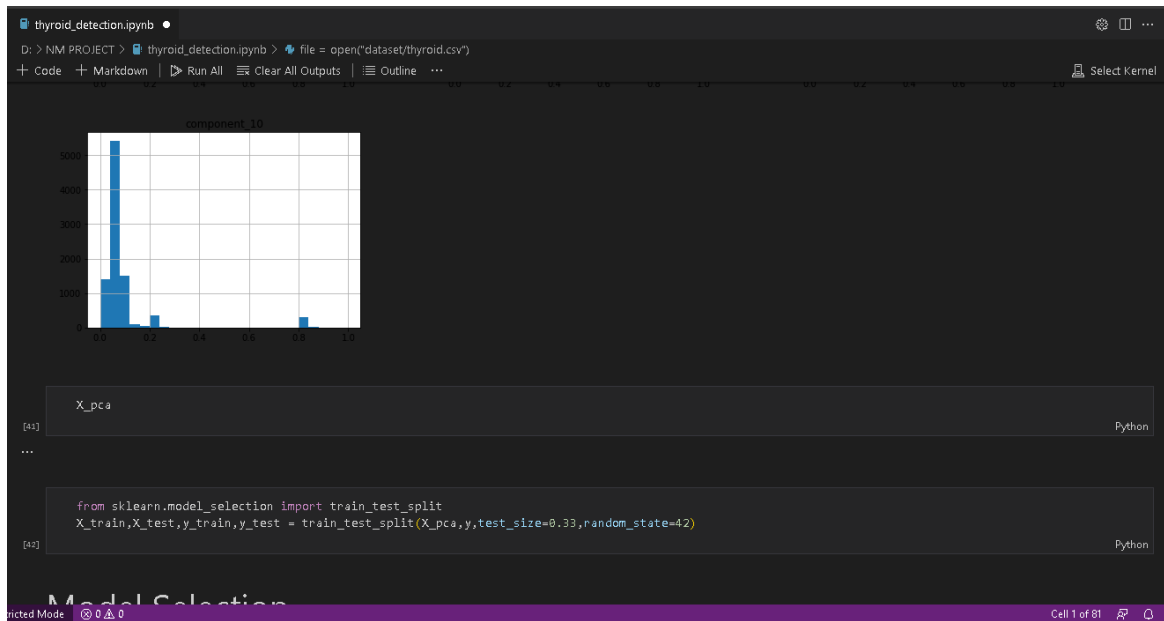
thyroid_detection.ipynb ●

D: > NM PROJECT > thyroid_detection.ipynb > file = open("dataset/thyroid.csv")

+ Code + Markdown | Run All Clear All Outputs | Outline ···

Select Kernel

component_10

5000
4000
3000
2000
1000
0

0.0 0.2 0.4 0.6 0.8 1.0

X_pca

[41]

Python

...

from sklearn.model_selection import train_test_split
X_train,X_test,y_train,y_test = train_test_split(X_pca,y,test_size=0.33,random_state=42)

[42]

Python

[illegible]

ricted Mode ⊗ 0 ⚠ 0

Cell 1 of 81